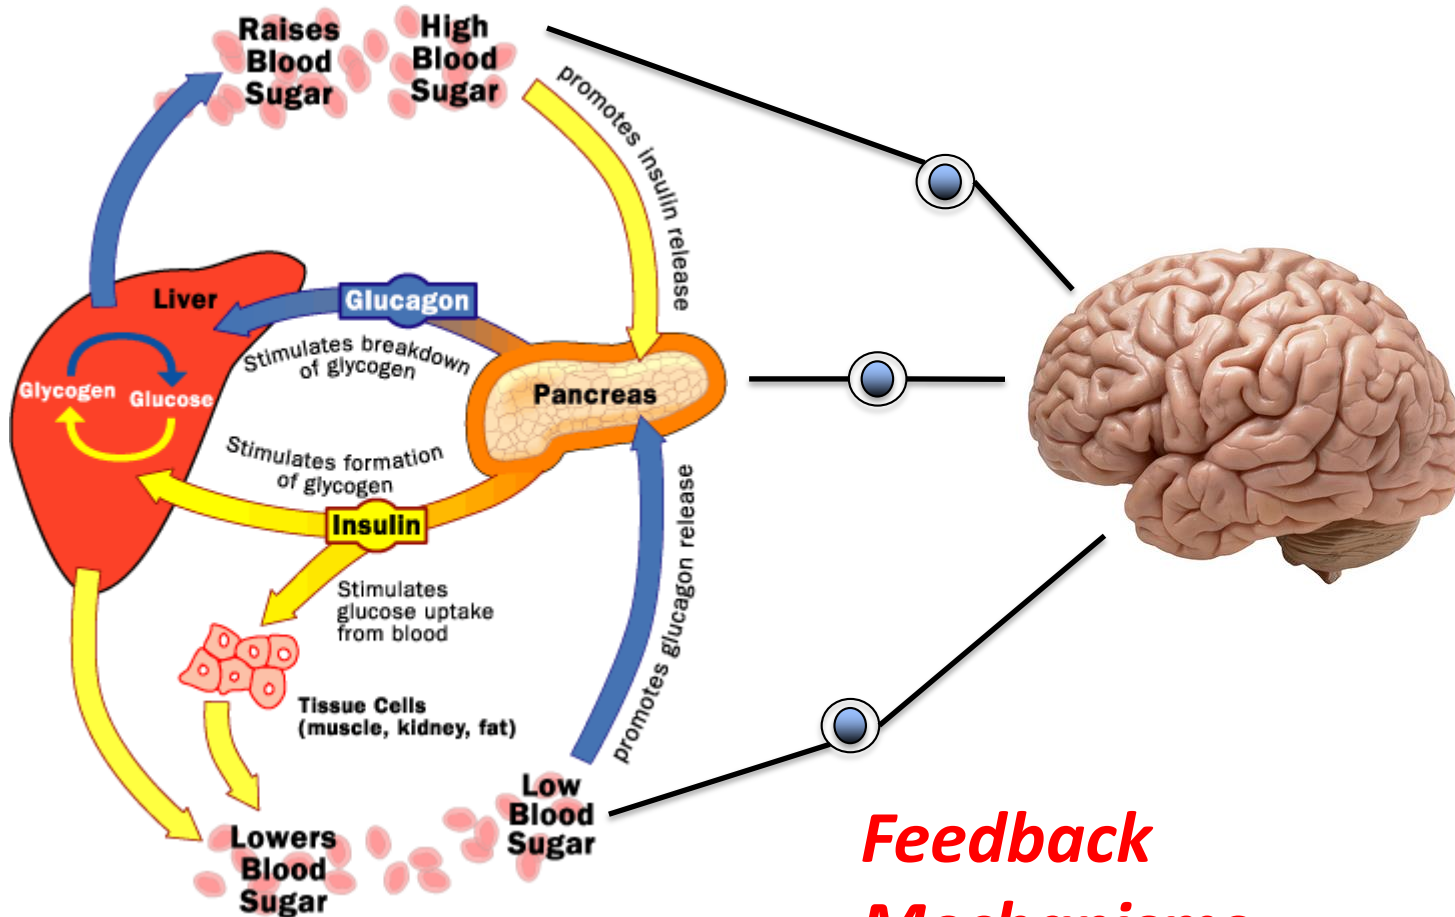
Raises Blood Sugar

High Blood Sugar

promotes insulin release

Liver

Glucagon

Stimulates breakdown of glycogen

Glycogen

Glucose

Pancreas

Stimulates formation of glycogen

Insulin

Stimulates glucose uptake from blood

Tissue Cells (muscle, kidney, fat)

promotes glucagon release

Low Blood Sugar

Lowers Blood Sugar

Feedback

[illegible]